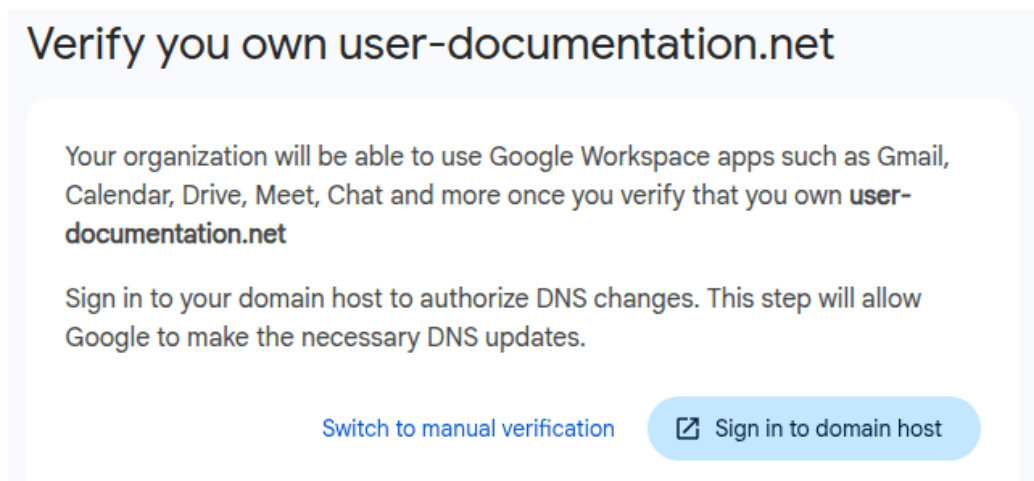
Verify you own user-documentation.net

Your organization will be able to use Google Workspace apps such as Gmail, Calendar, Drive, Meet, Chat and more once you verify that you own user-documentation.net

Sign in to your domain host to authorize DNS changes. This step will allow Google to make the necessary DNS updates.

Switch to manual verification

Sign in to domain host